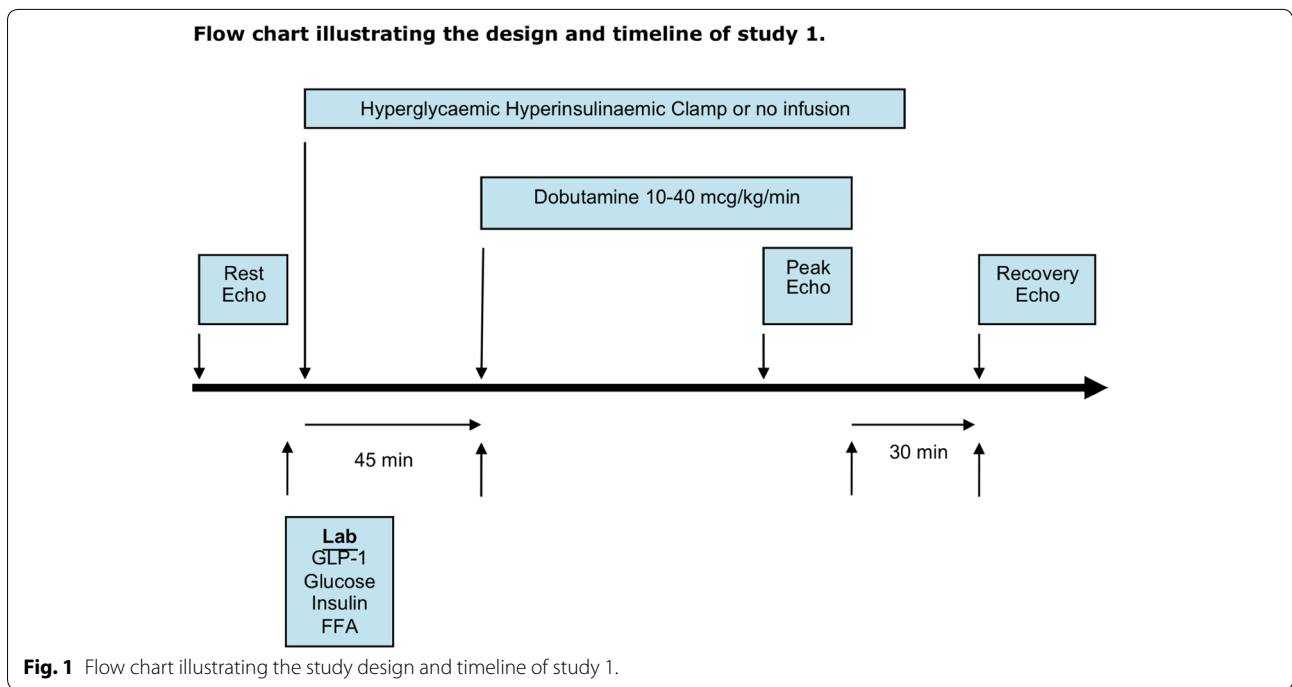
**Flow chart illustrating the design and timeline of study 1.**

Hyperglycaemic Hyperinsulinaemic Clamp or no infusion

Dobutamine 10-40 mcg/kg/min

Rest Echo

Peak Echo

Recovery Echo

45 min

30 min

**Lab**
GLP-1
Glucose
Insulin
FFA

**Fig. 1** Flow chart illustrating the study design and timeline of study 1.